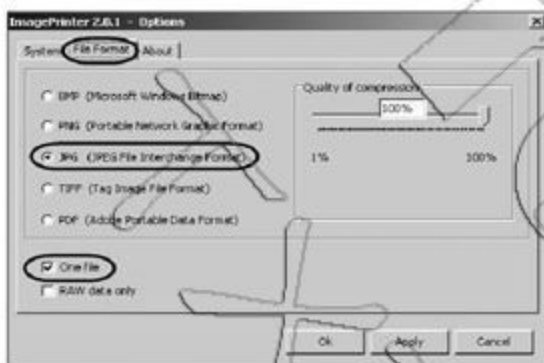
ImagePrinter 2.0.1 - Options

System | File Format | About

BMP (Microsoft Windows Bitmap)

PNG (Portable Network Graphic Format)

JPG (JPEG File Interchange Format)

TIFF (Tag Image File Format)

PDF (Adobe Portable Data Format)

Quality of compression

100%

1%

100%

One file

RAW data only

Ok

Apply

Cancel